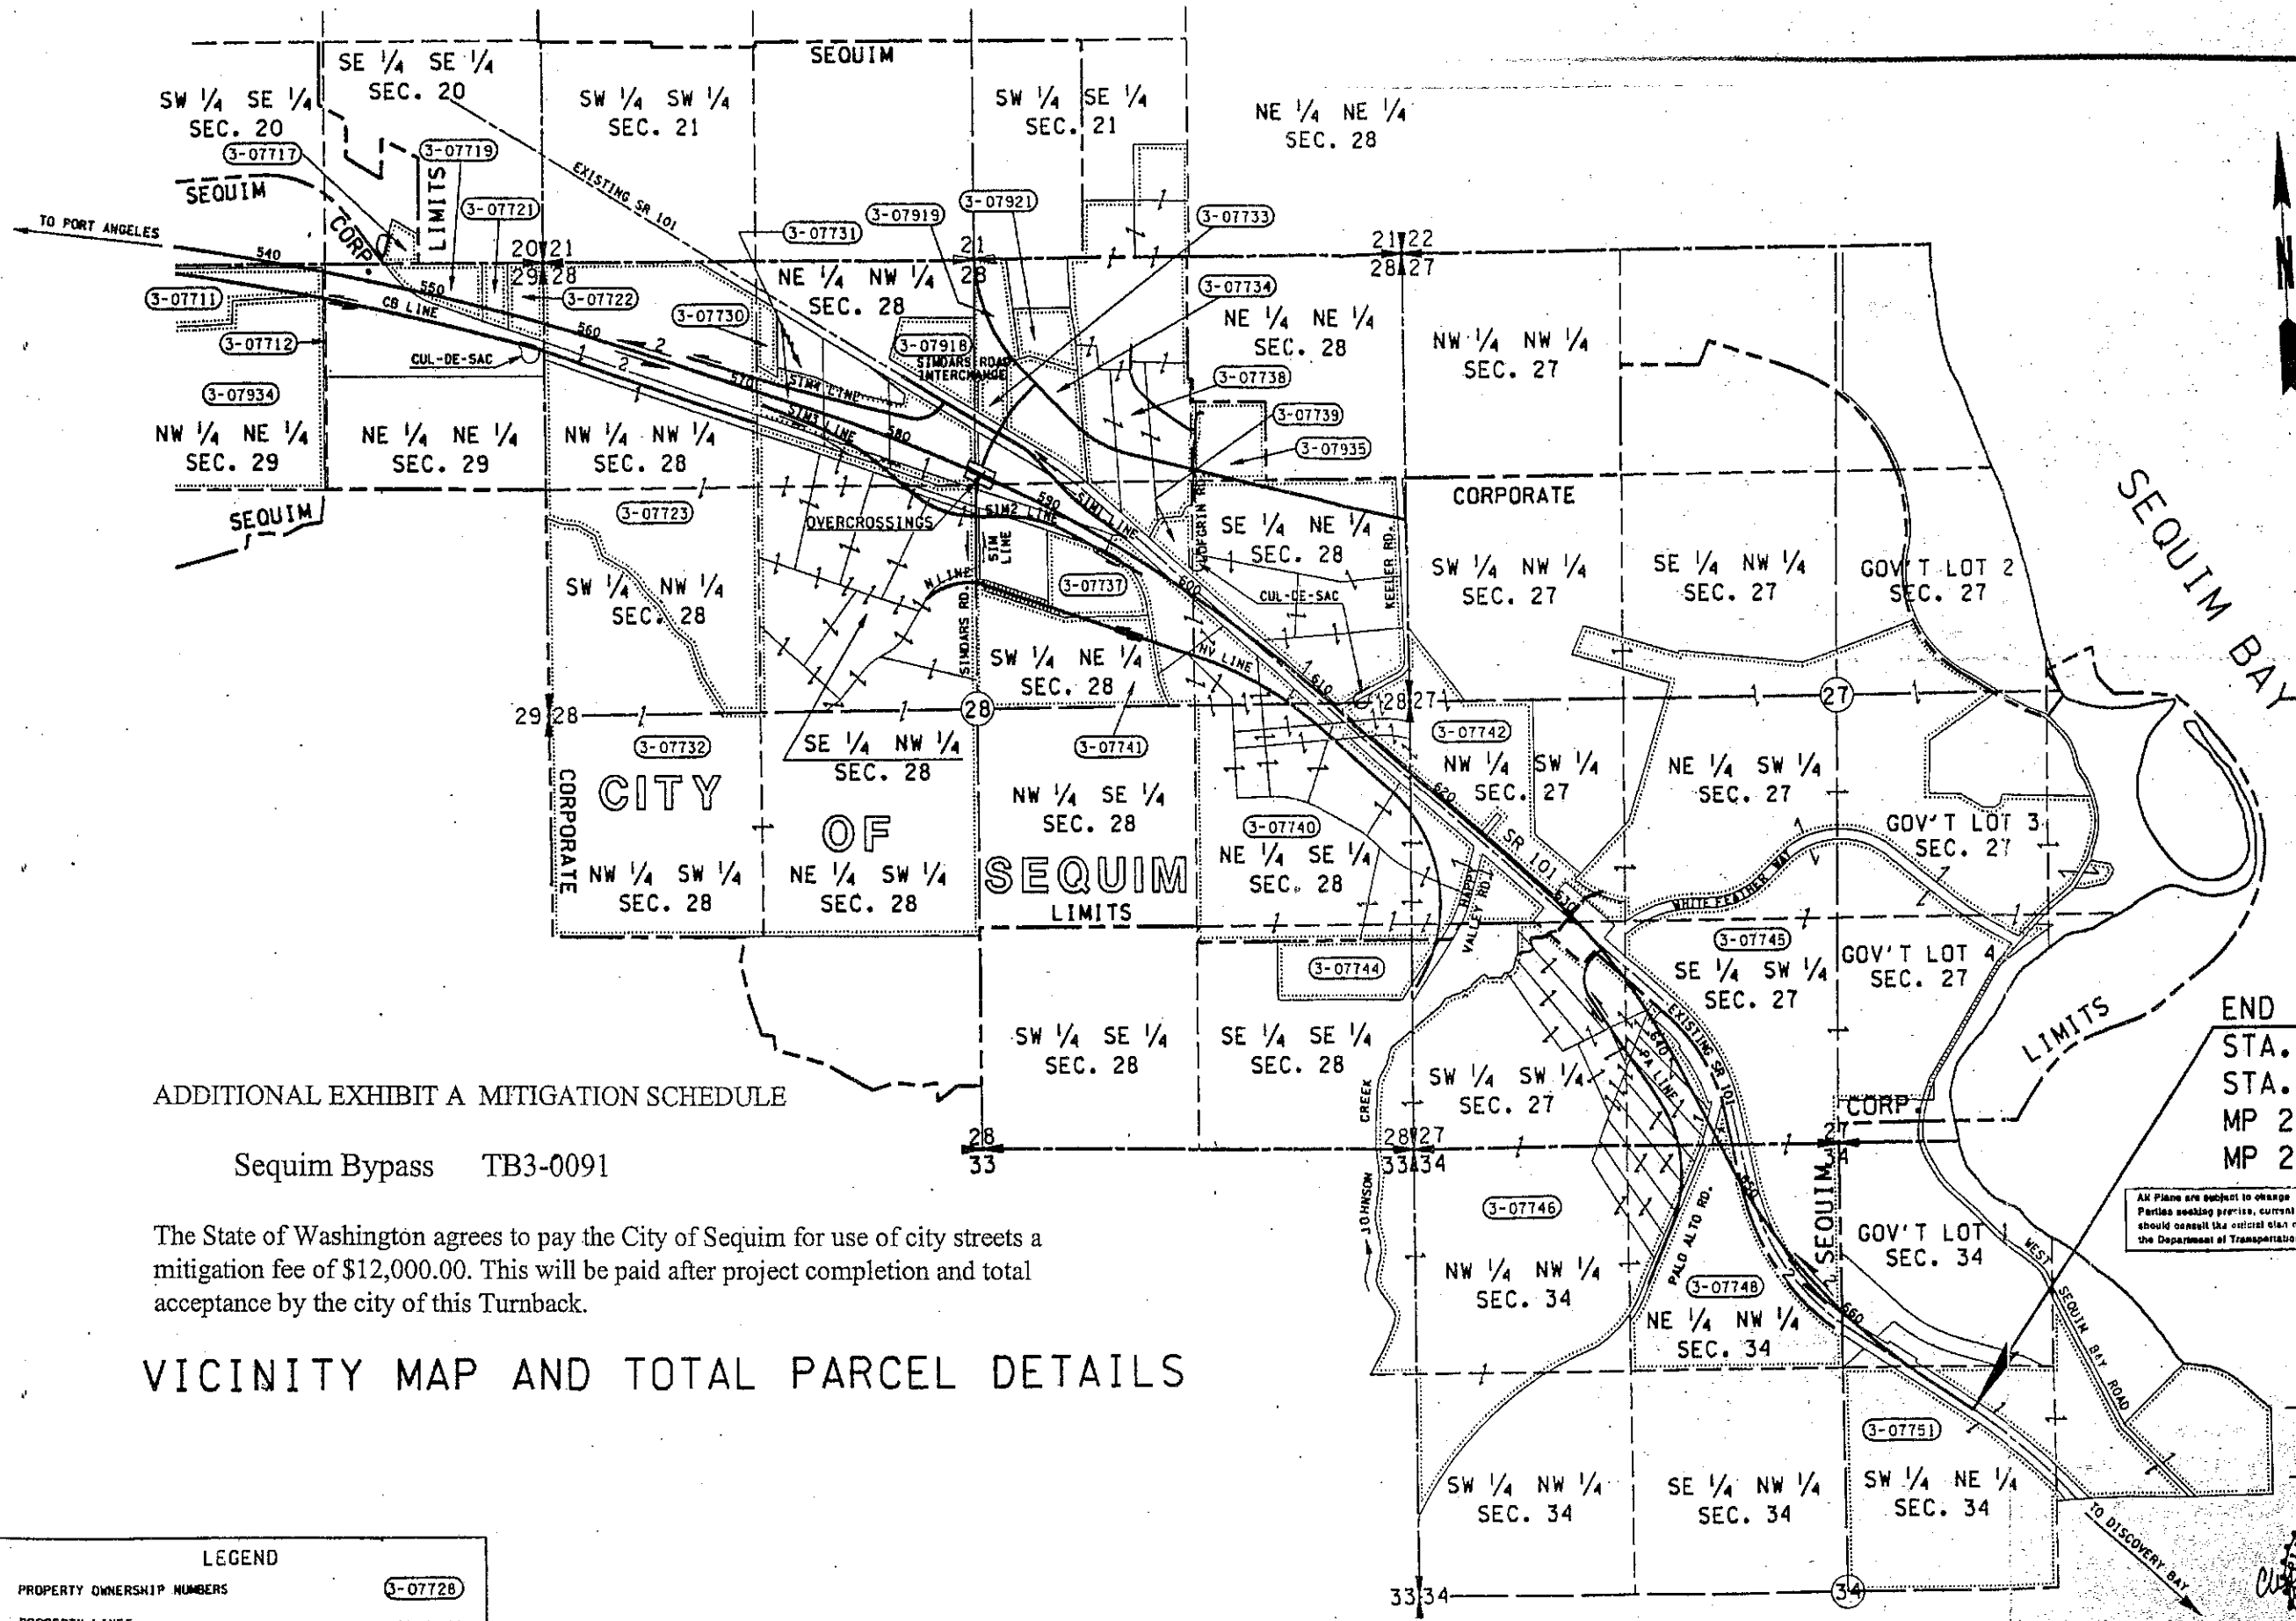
SEQUIM

SE ¼ SE ¼ SEC. 20

SW ¼ SE ¼ SEC. 20

SW ¼ SW ¼ SEC. 21

SW ¼ SE ¼ SEC. 21

NE ¼ NE ¼ SEC. 28

3-07717

3-07719

SEQUIM

CORP.

LIMITS

3-07721

EXISTING SR 101

TO PORT ANGELES

540

3-07731

3-07919

3-07921

3-07733

20 21
29 28

21 28

21 22
28 27

3-07711

550

CB LINE

3-07722

NE ¼ NW ¼ SEC. 28

3-07734

560

3-07730

3-07712

CUL-DE-SAC

3-07918

SIMDARS ROAD INTERCHANGE

NE ¼ NE ¼ SEC. 28

NW ¼ NW ¼ SEC. 27

570

SIM4 LINE

3-07738

3-07934

SIM3 LINE

580

3-07739

NW ¼ NE ¼ SEC. 29

NE ¼ NE ¼ SEC. 29

NW ¼ NW ¼ SEC. 28

3-07935

SEQUIM

3-07723

OVERCROSSINGS

SIM2 LINE

590

SIM1 LINE

CORPORATE

LOFGRIN RD.

SE ¼ NE ¼ SEC. 28

SIM LINE

600

KEELER RD.

CUL-DE-SAC

SW ¼ NW ¼ SEC. 27

SE ¼ NW ¼ SEC. 27

GOV'T LOT 2 SEC. 27

SEQUIM BAY

SW ¼ NW ¼ SEC. 28

N LINE

3-07737

SIMDARS RD.

SW ¼ NE ¼ SEC. 28

NV LINE

610

28 27

29 28

28

27

3-07732

SE ¼ NW ¼ SEC. 28

3-07741

3-07742

NW ¼ SW ¼ SEC. 27

NE ¼ SW ¼ SEC. 27

CORPORATE

CITY

OF

NW ¼ SE ¼ SEC. 28

620

SR 101

GOV'T LOT 3 SEC. 27

3-07740

NE ¼ SE ¼ SEC. 28

NW ¼ SW ¼ SEC. 28

NE ¼ SW ¼ SEC. 28

SEQUIM

LIMITS

HAPPY VALLEY RD.

630

WHITE FEATHER WAY

3-07745

3-07744

SE ¼ SW ¼ SEC. 27

GOV'T LOT 4 SEC. 27

EXISTING SR 101

LIMITS

END

STA.

STA.

MP 2

MP 2

SW ¼ SE ¼ SEC. 28

SE ¼ SE ¼ SEC. 28

640

PA LINE

SW ¼ SW ¼ SEC. 27

ADDITIONAL EXHIBIT A MITIGATION SCHEDULE

CREEK

CORP.

28
33

28 27
33 34

27
34

Sequim Bypass TB3-0091

JOHNSON

3-07746

SEQUIM

GOV'T LOT 1 SEC. 34

All Plans are subject to change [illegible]
Parties seeking precise, current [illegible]
should consult the official plan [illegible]
the Department of Transportation

The State of Washington agrees to pay the City of Sequim for use of city streets a mitigation fee of $12,000.00. This will be paid after project completion and total acceptance by the city of this Turnback.

PALO ALTO RD.

NW ¼ NW ¼ SEC. 34

3-07748

WEST SEQUIM BAY ROAD

NE ¼ NW ¼ SEC. 34

660

VICINITY MAP AND TOTAL PARCEL DETAILS

3-07751

SW ¼ NW ¼ SEC. 34

SE ¼ NW ¼ SEC. 34

SW ¼ NE ¼ SEC. 34

TO DISCOVERY BAY

LEGEND

PROPERTY OWNERSHIP NUMBERS 3-07728

33 34

34